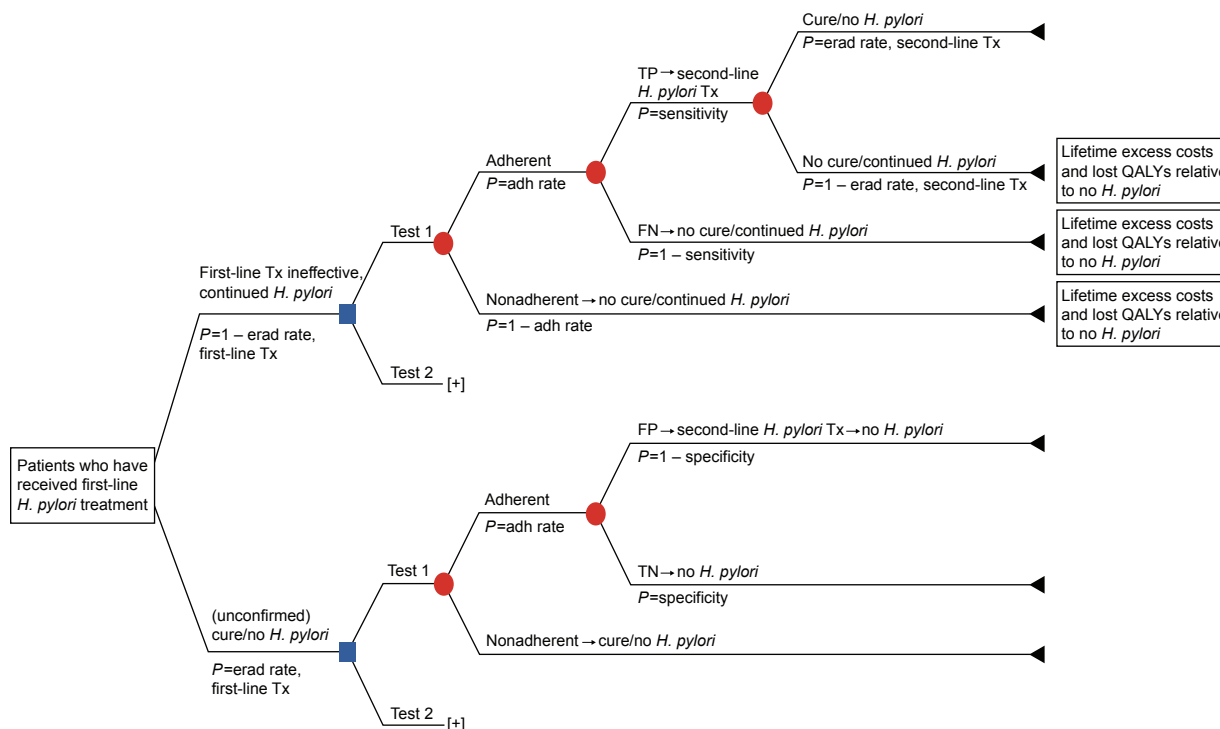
Patients who have received first-line H. pylori treatment

First-line Tx ineffective, continued H. pylori

P=1 – erad rate, first-line Tx

Test 1

Adherent

P=adh rate

TP → second-line H. pylori Tx

P=sensitivity

Cure/no H. pylori

P=erad rate, second-line Tx

No cure/continued H. pylori

P=1 – erad rate, second-line Tx

Lifetime excess costs and lost QALYs relative to no H. pylori

FN → no cure/continued H. pylori

P=1 – sensitivity

Lifetime excess costs and lost QALYs relative to no H. pylori

Nonadherent → no cure/continued H. pylori

P=1 – adh rate

Lifetime excess costs and lost QALYs relative to no H. pylori

Test 2 [+]

(unconfirmed) cure/no H. pylori

P=erad rate, first-line Tx

Test 1

Adherent

P=adh rate

FP → second-line H. pylori Tx → no H. pylori

P=1 – specificity

TN → no H. pylori

P=specificity

Nonadherent → cure/no H. pylori

Test 2 [+]